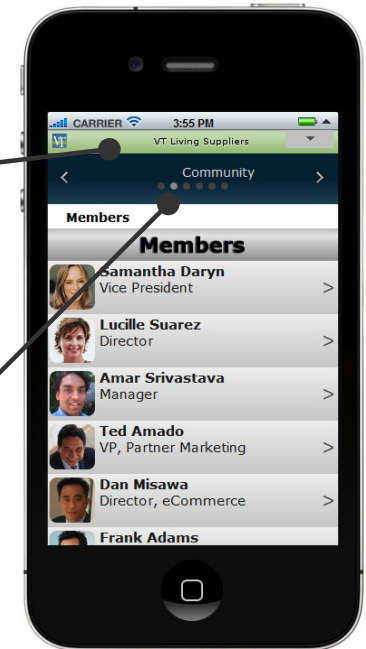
CARRIER 3:55 PM

VT VT Living Suppliers

< Community >

Members

Members

Samantha Daryn
Vice President >

Lucille Suarez
Director >

Amar Srivastava
Manager >

Ted Amado
VP, Partner Marketing >

Dan Misawa
Director, eCommerce >

Frank Adams